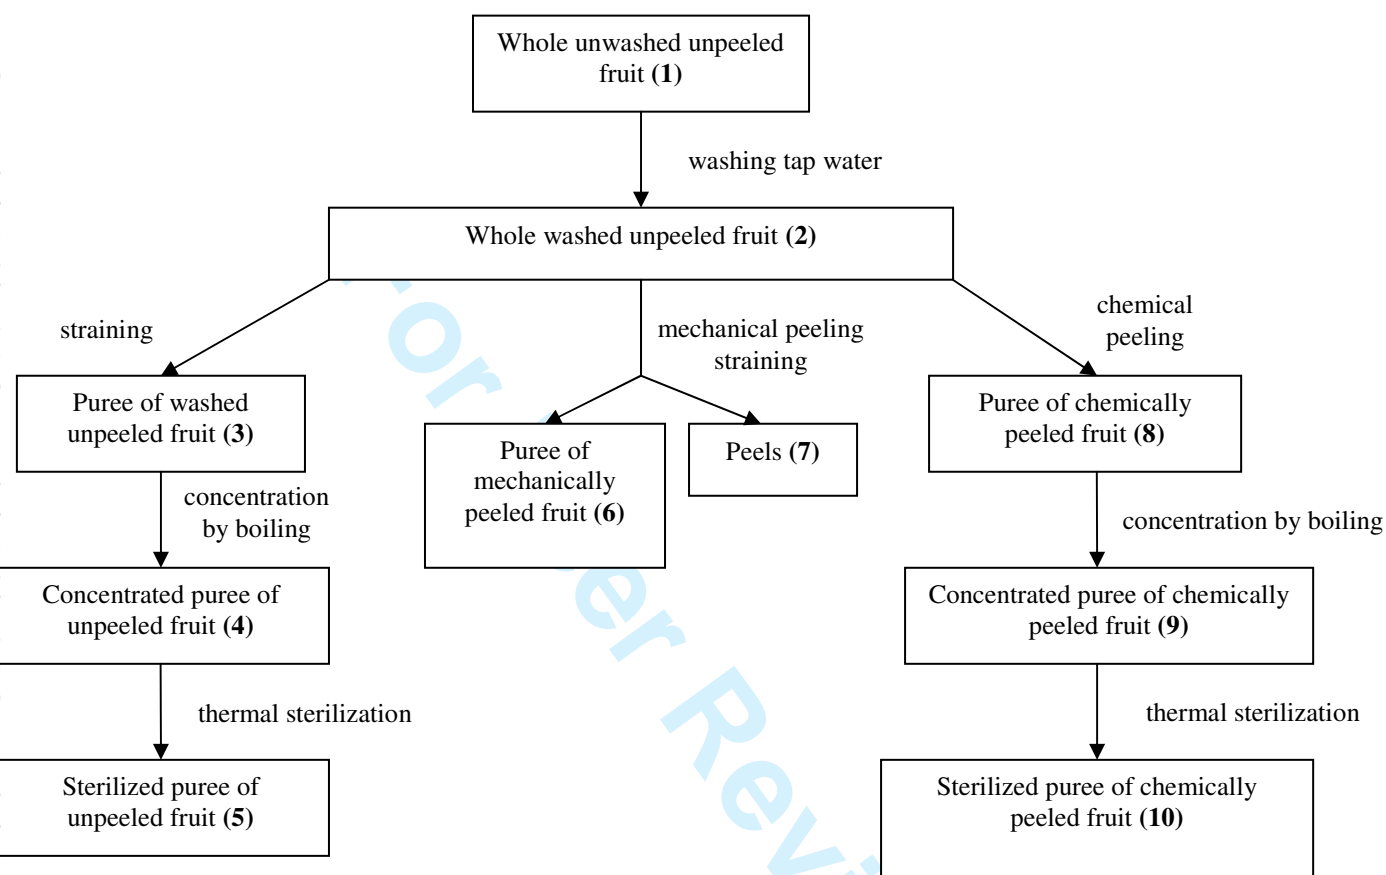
Whole unwashed unpeeled fruit **(1)**

washing tap water

Whole washed unpeeled fruit **(2)**

straining

mechanical peeling straining

chemical peeling

Puree of washed unpeeled fruit **(3)**

Puree of mechanically peeled fruit **(6)**

Peels **(7)**

Puree of chemically peeled fruit **(8)**

concentration by boiling

concentration by boiling

Concentrated puree of unpeeled fruit **(4)**

Concentrated puree of chemically peeled fruit **(9)**

thermal sterilization

thermal sterilization

Sterilized puree of unpeeled fruit **(5)**

Sterilized puree of chemically peeled fruit **(10)**

For Peer Rev